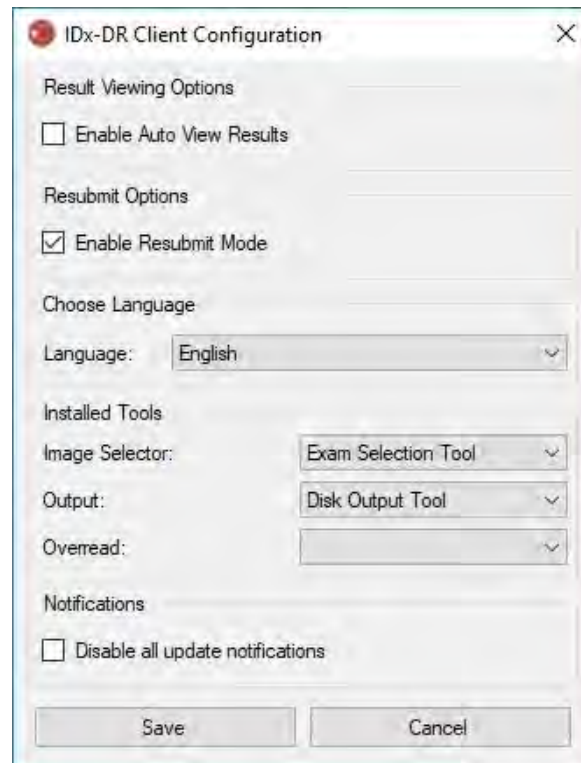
IDx-DR Client Configuration ×

Result Viewing Options

Enable Auto View Results

Resubmit Options

Enable Resubmit Mode

Choose Language

Language: English

Installed Tools

Image Selector: Exam Selection Tool

Output: Disk Output Tool

Overread:

Notifications

Disable all update notifications

Save Cancel